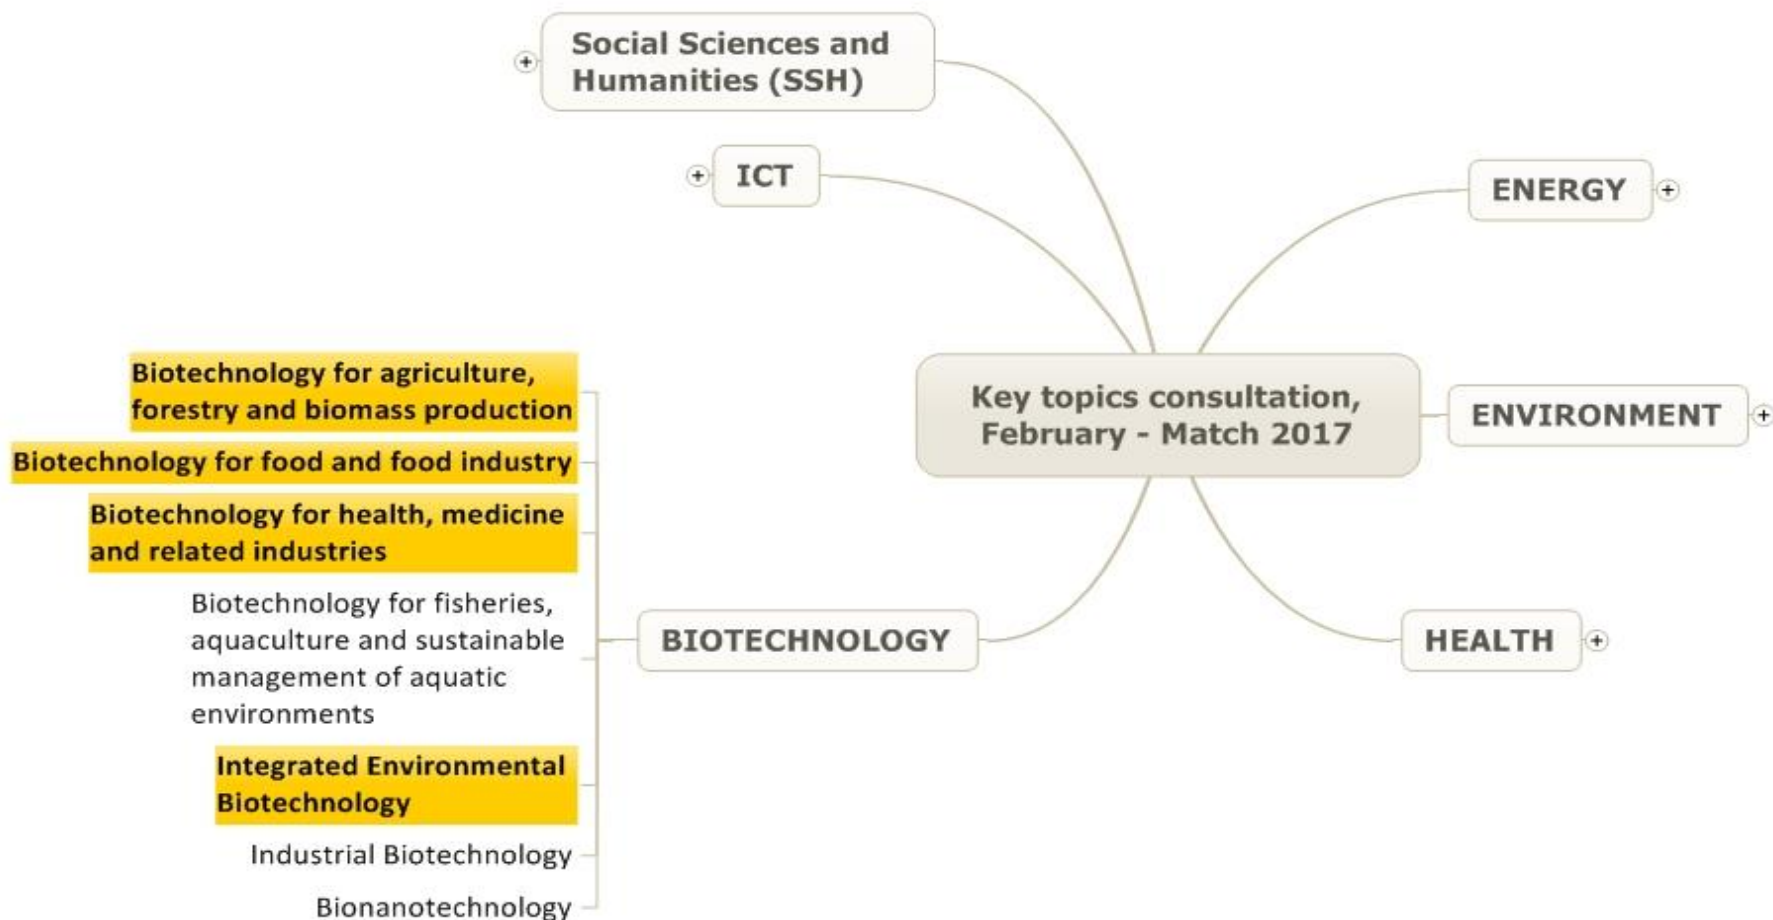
Social Sciences and Humanities (SSH)

ICT

ENERGY

Key topics consultation, February - Match 2017

ENVIRONMENT

HEALTH

BIOTECHNOLOGY

Biotechnology for agriculture, forestry and biomass production

Biotechnology for food and food industry

Biotechnology for health, medicine and related industries

Biotechnology for fisheries, aquaculture and sustainable management of aquatic environments

Integrated Environmental Biotechnology

Industrial Biotechnology

Bionanotechnology